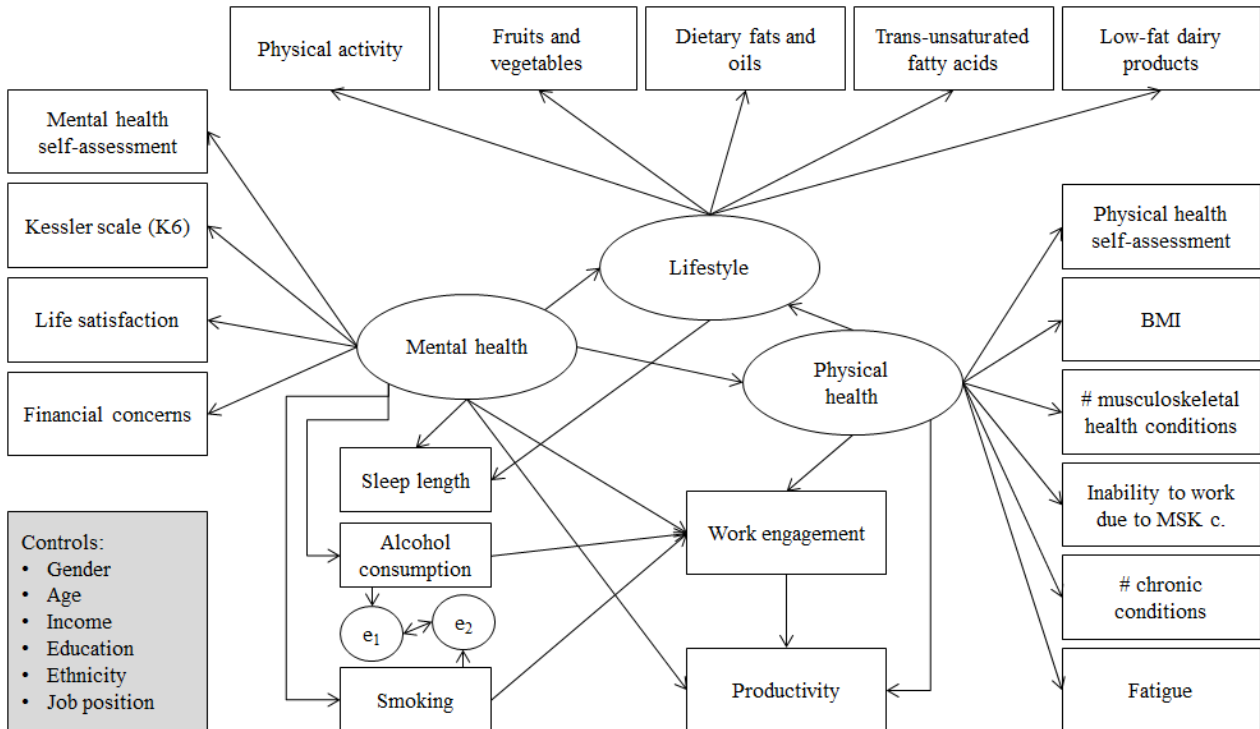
Physical activity

Fruits and vegetables

Dietary fats and oils

Trans-unsaturated fatty acids

Low-fat dairy products

Mental health self-assessment

Kessler scale (K6)

Life satisfaction

Financial concerns

Lifestyle

Mental health

Physical health

Physical health self-assessment

BMI

# musculoskeletal health conditions

Inability to work due to MSK c.

# chronic conditions

Fatigue

Sleep length

Alcohol consumption

Work engagement

$e_1$

$e_2$

Smoking

Productivity

Controls:
• Gender
• Age
• Income
• Education
• Ethnicity
• Job position